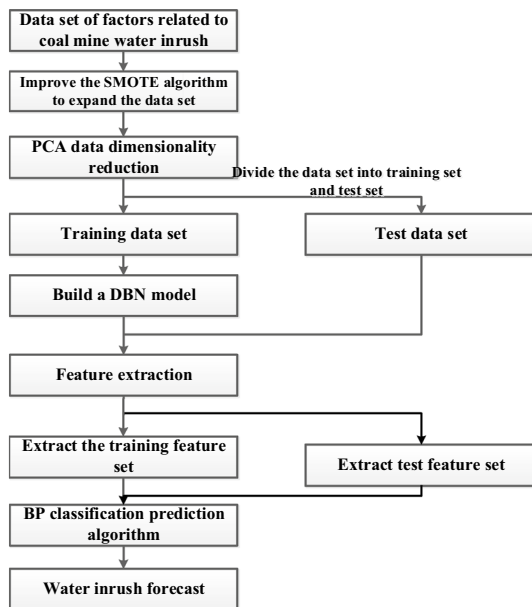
Data set of factors related to coal mine water inrush

Improve the SMOTE algorithm to expand the data set

PCA data dimensionality reduction

Divide the data set into training set and test set

Training data set

Test data set

Build a DBN model

Feature extraction

Extract the training feature set

Extract test feature set

BP classification prediction algorithm

Water inrush forecast